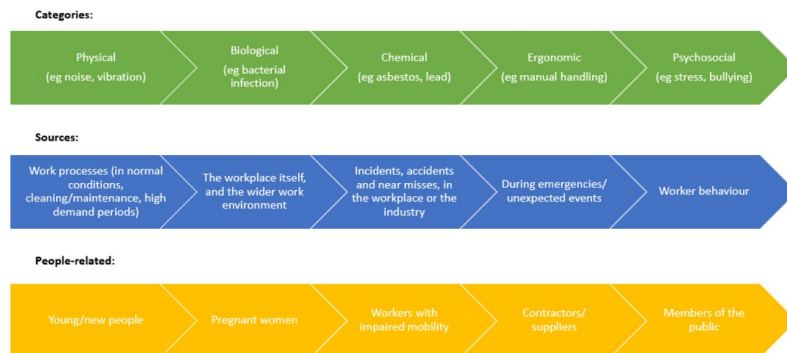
Categories:

Physical (eg noise, vibration)

Biological (eg bacterial infection)

Chemical (eg asbestos, lead)

Ergonomic (eg manual handling)

Psychosocial (eg stress, bullying)

Sources:

Work processes (in normal conditions, cleaning/maintenance, high demand periods)

The workplace itself, and the wider work environment

Incidents, accidents and near misses, in the workplace or the industry

During emergencies/ unexpected events

Worker behaviour

People-related:

Young/new people

Pregnant women

Workers with impaired mobility

Contractors/ suppliers

Members of the public